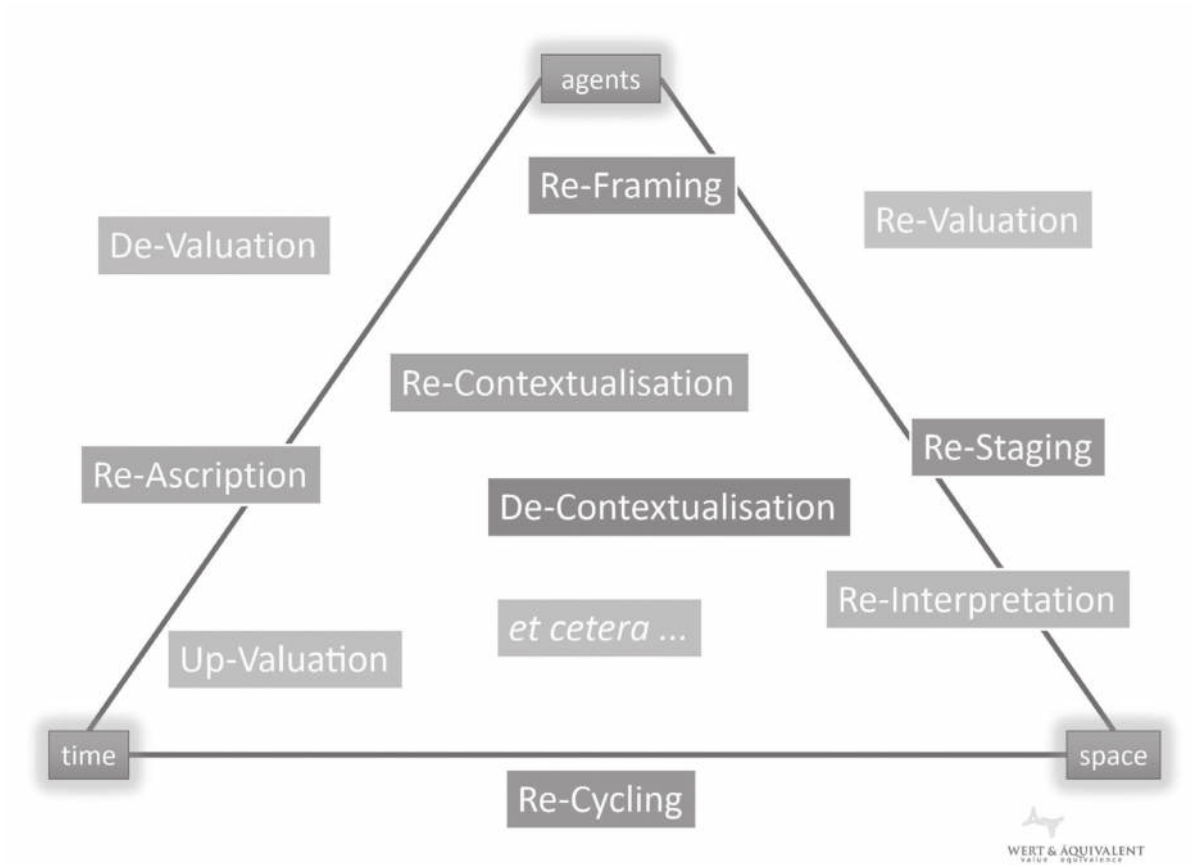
agents

Re-Framing

De-Valuation

Re-Valuation

Re-Contextualisation

Re-Staging

Re-Ascription

De-Contextualisation

Re-Interpretation

et cetera ...

Up-Valuation

time

space

Re-Cycling

WERT & ÄQUIVALENT
value equivalence